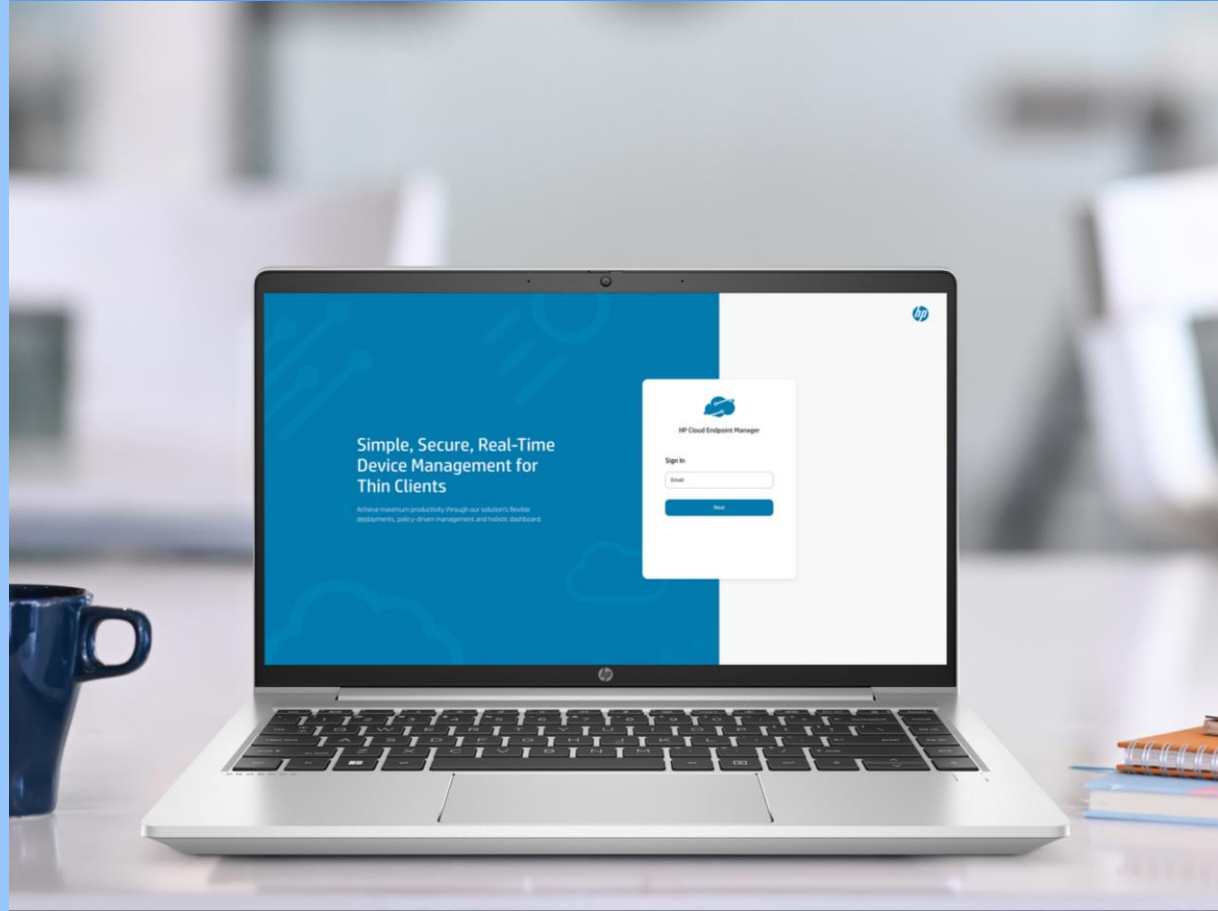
Simple, Secure, Real-Time Device Management for Thin Clients

Achieve maximum productivity through our solution's flexible deployments, policy-driven management and holistic dashboard.

hp

HP Cloud Endpoint Manager

Sign In

Email

Next

hp